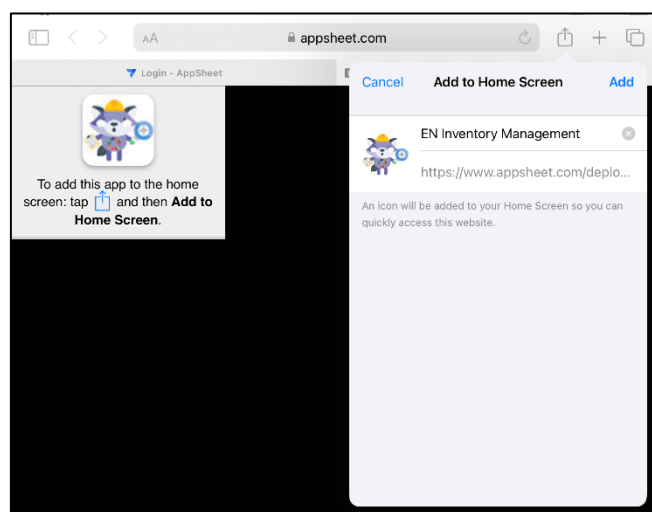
AA appsheet.com

Login - AppSheet

To add this app to the home screen: tap and then **Add to Home Screen**.

Cancel Add to Home Screen Add

EN Inventory Management

https://www.appsheet.com/deplo...

An icon will be added to your Home Screen so you can quickly access this website.